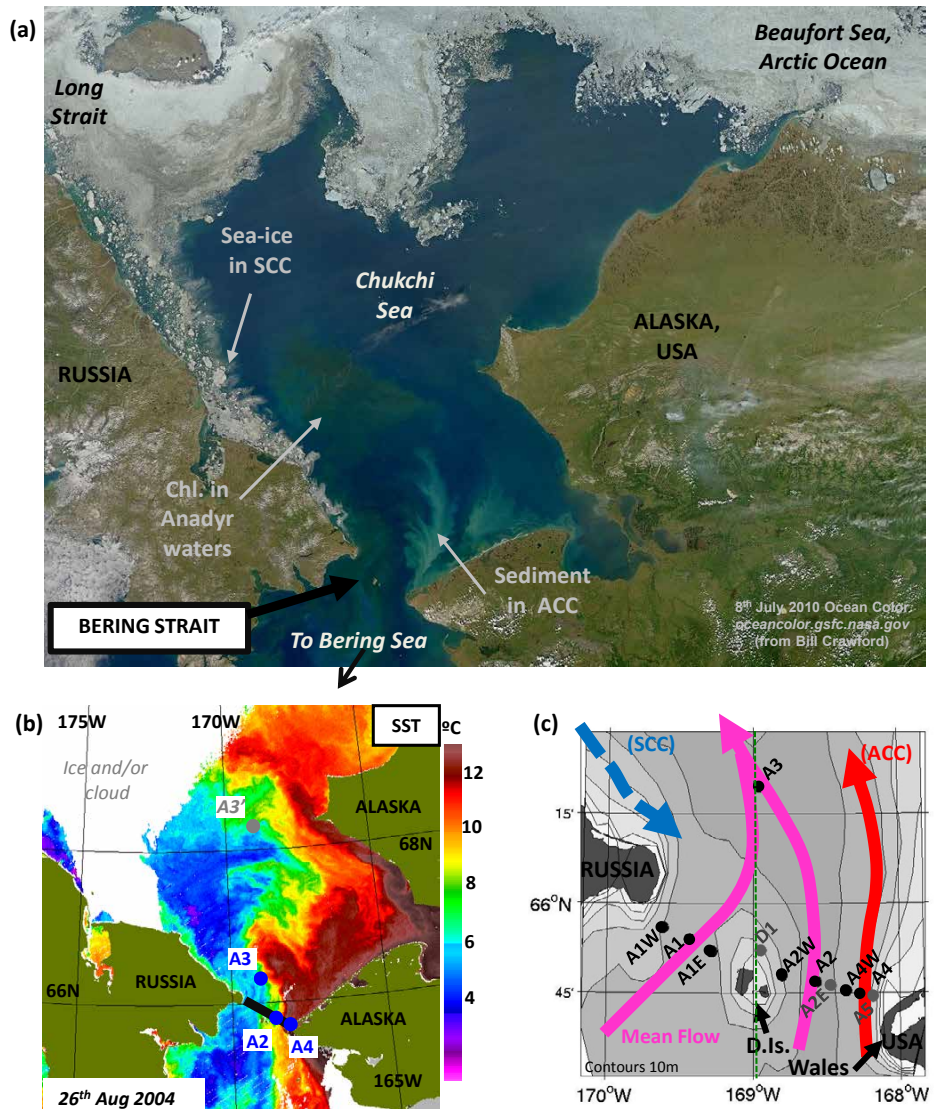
(a)

Long Strait

Beaufort Sea, Arctic Ocean

Sea-ice in SCC

Chukchi Sea

ALASKA, USA

RUSSIA

Chl. in Anadyr waters

Sediment in ACC

BERING STRAIT

To Bering Sea

8th July 2010 Ocean Color oceancolor.gsfc.nasa.gov (from Bill Crawford)

(b)

175W

170W

SST

ºC

Ice and/or cloud

A3'

ALASKA

68N

12

10

8

6

4

A3

RUSSIA

66N

ALASKA

A2

A4

165W

26th Aug 2004

(c)

(SCC)

(ACC)

A3

15'

RUSSIA

66°N

A1W

A1

A1E

D1

A2W

A2

A2E

A4W

A4

A3

45'

Mean Flow

D.Is.

Wales

USA

Contours 10m

170°W

169°W

168°W